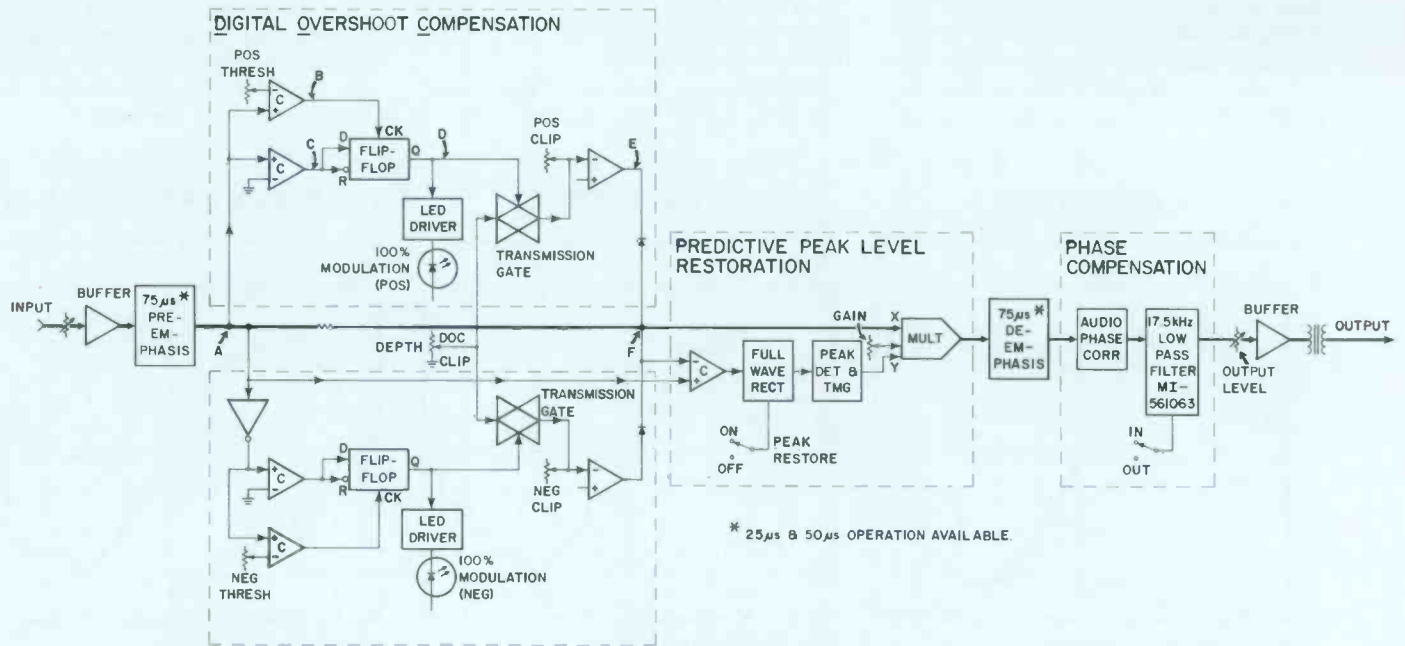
DIGITAL OVERSHOOT COMPENSATION

POS THRESH

B

C

CK

D

FLIP-FLOP

Q

D

C

R

POS CLIP

E

LED DRIVER

100% MODULATION (POS)

TRANSMISSION GATE

INPUT

BUFFER

$75\mu s$ * PRE-EMPHASIS

A

DEPTH

DOC

CLIP

F

PREDICTIVE PEAK LEVEL RESTORATION

GAIN

X

MULT

Y

C

FULL WAVE RECT

PEAK DET & TMG

ON

OFF

PEAK RESTORE

$75\mu s$ * DE-EMPHASIS

PHASE COMPENSATION

AUDIO PHASE CORR

17.5kHz LOW PASS FILTER MI-561063

IN

OUT

BUFFER

OUTPUT LEVEL

OUTPUT

TRANSMISSION GATE

C

D

FLIP-FLOP

Q

R

CK

NEG CLIP

C

NEG THRESH

LED DRIVER

100% MODULATION (NEG)

* $25\mu s$ & $50\mu s$ OPERATION AVAILABLE.